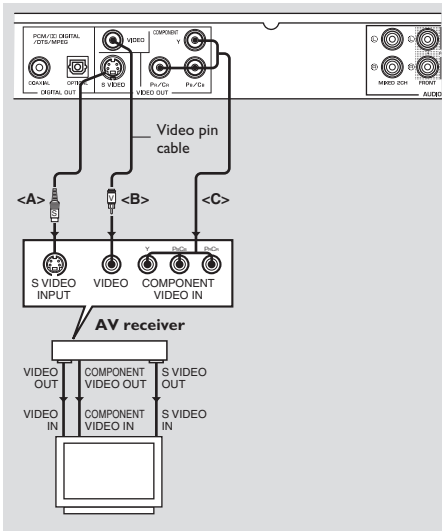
PCM/DIGITAL /DTS/MPEG

COAXIAL

OPTICAL

DIGITAL OUT

VIDEO

S VIDEO

COMPONENT

Y

Pb/Cb

Pr/Cr

VIDEO OUT

MIXED 2CH

FRONT

AUDIO

Video pin cable

<A>

<B>

<C>

S VIDEO INPUT

VIDEO

Y

Pb/Cb

Pr/Cr

COMPONENT VIDEO IN

AV receiver

VIDEO OUT

COMPONENT VIDEO OUT

S VIDEO OUT

VIDEO IN

COMPONENT VIDEO IN

S VIDEO IN